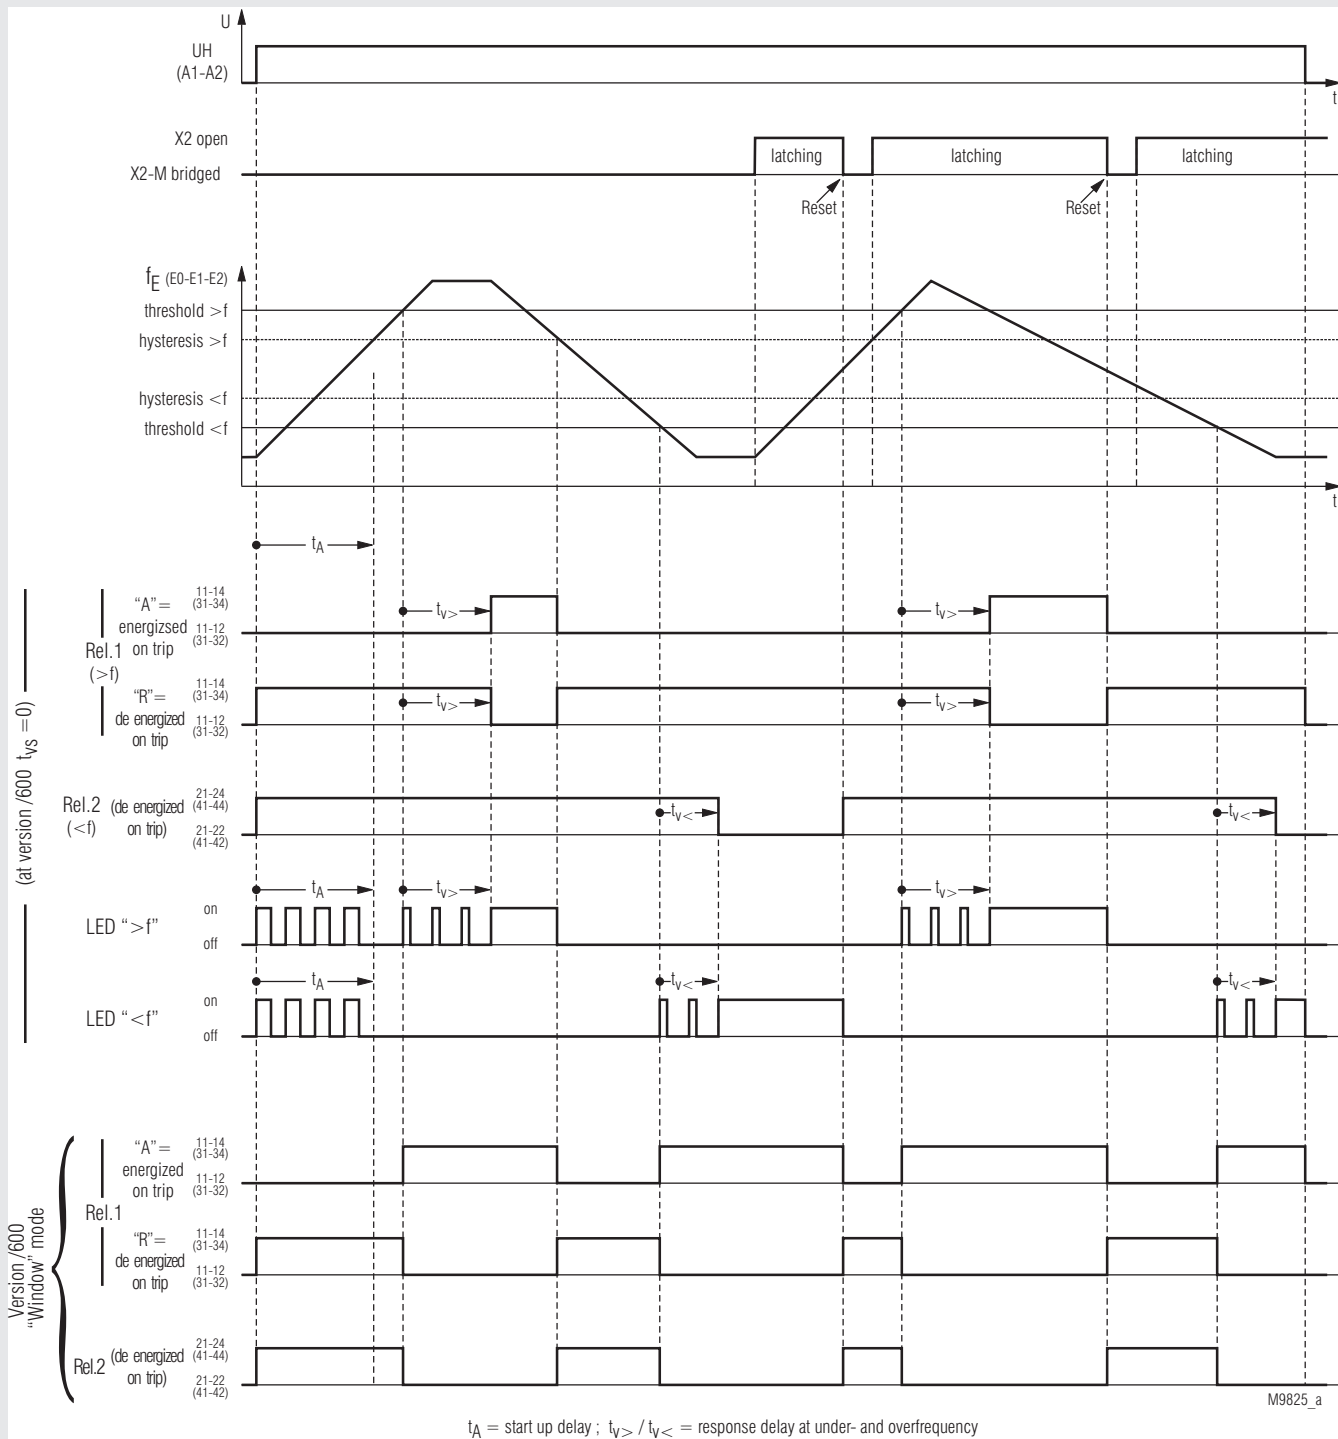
U

UH
(A1-A2)

t

X2 open

X2-M bridged

latching

latching

latching

Reset

Reset

$f_E$ (E0-E1-E2)

threshold $>f$

hysteresis $>f$

hysteresis $<f$

threshold $<f$

t

$t_A$

(at version /600 $t_{VS}=0$)

Rel.1
($>f$)

"A"=
energizsed
on trip

11-14
(31-34)
11-12
(31-32)

$t_{V>}$

$t_{V>}$

"R"=
de energized
on trip

11-14
(31-34)
11-12
(31-32)

$t_{V>}$

$t_{V>}$

Rel.2
($<f$)

(de energized
on trip)

21-24
(41-44)
21-22
(41-42)

$t_{V<}$

$t_{V<}$

$t_A$

$t_{V>}$

$t_{V>}$

LED "$>f$"

on
off

$t_A$

$t_{V<}$

$t_{V<}$

LED "$<f$"

on
off

Version /600
"Window" mode

Rel.1

"A"=
energized
on trip

11-14
(31-34)
11-12
(31-32)

"R"=
de energized
on trip

11-14
(31-34)
11-12
(31-32)

Rel.2

(de energized
on trip)

21-24
(41-44)
21-22
(41-42)

M9825_a

$t_A$ = start up delay ; $t_{V>}$ / $t_{V<}$ = response delay at under- and overfrequency